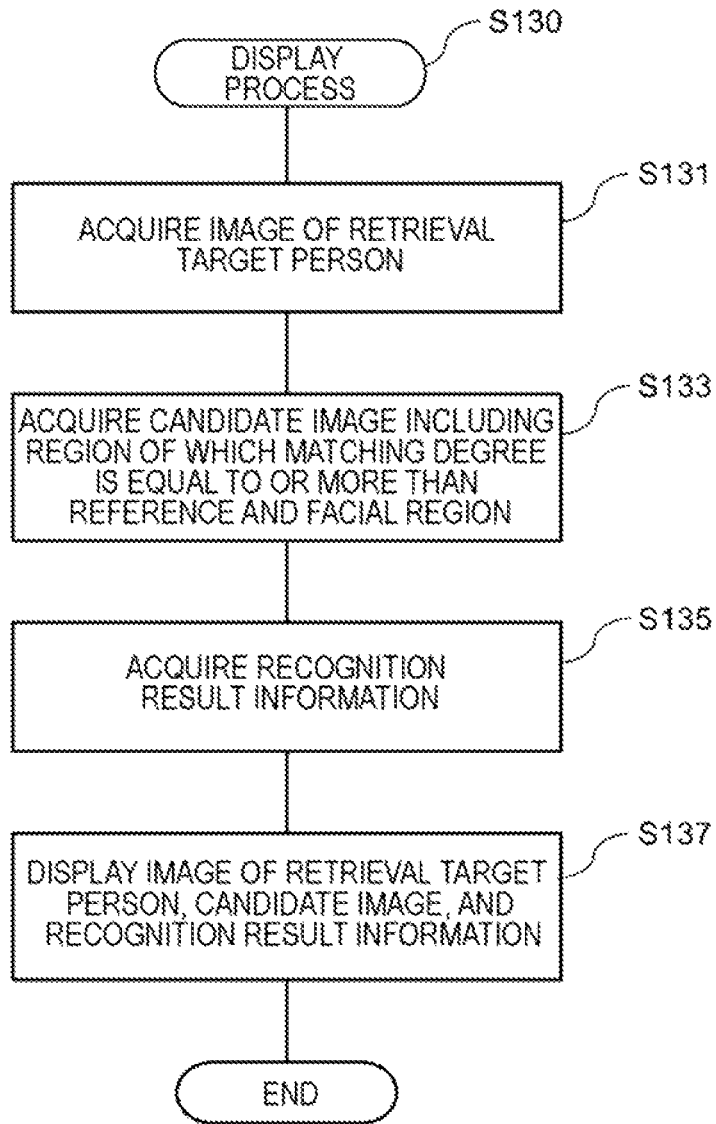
S130

DISPLAY PROCESS

S131

ACQUIRE IMAGE OF RETRIEVAL TARGET PERSON

S133

ACQUIRE CANDIDATE IMAGE INCLUDING REGION OF WHICH MATCHING DEGREE IS EQUAL TO OR MORE THAN REFERENCE AND FACIAL REGION

S135

ACQUIRE RECOGNITION RESULT INFORMATION

S137

DISPLAY IMAGE OF RETRIEVAL TARGET PERSON, CANDIDATE IMAGE, AND RECOGNITION RESULT INFORMATION

END